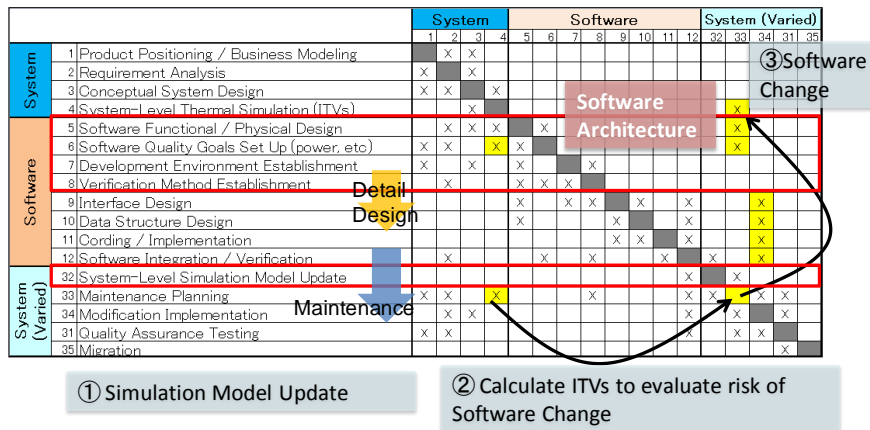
| | | System | | | | Software | | | | | | | | System (Varied) | | | |
|---|---|---|---|---|---|---|---|---|---|---|---|---|---|---|---|---|---|
| | | 1 | 2 | 3 | 4 | 5 | 6 | 7 | 8 | 9 | 10 | 11 | 12 | 32 | 33 | 34 | 31 | 35 |
| System | 1 Product Positioning / Business Modeling | | x | x | | | | | | | | | | | | | | |
| | 2 Requirement Analysis | x | | x | | | | | | | | | | | | | | |
| | 3 Conceptual System Design | x | x | | x | | | | | | | | | | | | | |
| | 4 System-Level Thermal Simulation (ITVs) | | | x | | | | | | | | | | | x | | | |
| Software | 5 Software Functional / Physical Design | | x | x | x | | x | | | | | | | | x | | | |
| | 6 Software Quality Goals Set Up (power, etc) | x | x | | x | x | | | | | | | | | x | | | |
| | 7 Development Environment Establishment | x | | x | | x | | | x | | | | | | | | | |
| | 8 Verification Method Establishment | | x | | | x | x | x | | | | | | | | | | |
| | 9 Interface Design | | | | | x | | x | x | | x | | x | | | x | | |
| | 10 Data Structure Design | | | | | x | | | | x | | x | | | | x | | |
| | 11 Cording / Implementation | | | | | | | | | x | x | | x | | | x | | |
| | 12 Software Integration / Verification | | x | | | | x | | x | | | x | | x | | x | | |
| System (Varied) | 32 System-Level Simulation Model Update | | | | | | | | | | | | x | | x | | | |
| | 33 Maintenance Planning | x | x | | x | | | | x | | | | x | x | | x | x | |
| | 34 Modification Implementation | | x | x | | | | | | | | | x | | x | | x | |
| | 31 Quality Assurance Testing | x | x | | | | | | | | | | x | | x | x | | |
| | 35 Migration | | | | | | | | | | | | | | | | x | |

Software Architecture

③Software Change

Detail Design

Maintenance

①Simulation Model Update

②Calculate ITVs to evaluate risk of Software Change